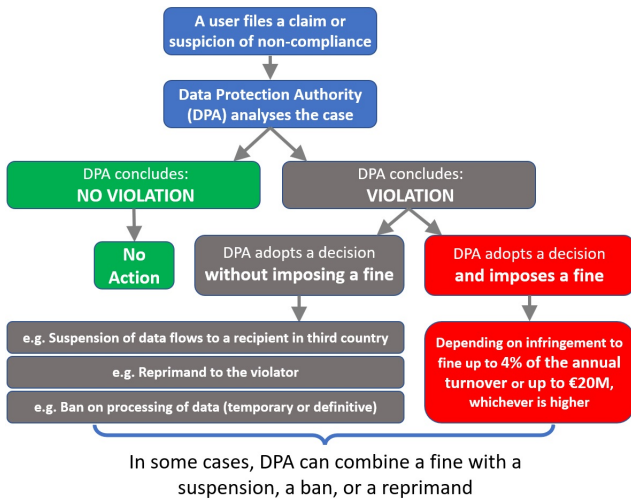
A user files a claim or suspicion of non-compliance

Data Protection Authority (DPA) analyses the case

DPA concludes:
NO VIOLATION

DPA concludes:
VIOLATION

No Action

DPA adopts a decision
without imposing a fine

DPA adopts a decision
and imposes a fine

e.g. Suspension of data flows to a recipient in third country

e.g. Reprimand to the violator

e.g. Ban on processing of data (temporary or definitive)

Depending on infringement to fine up to 4% of the annual turnover or up to €20M, whichever is higher

In some cases, DPA can combine a fine with a suspension, a ban, or a reprimand